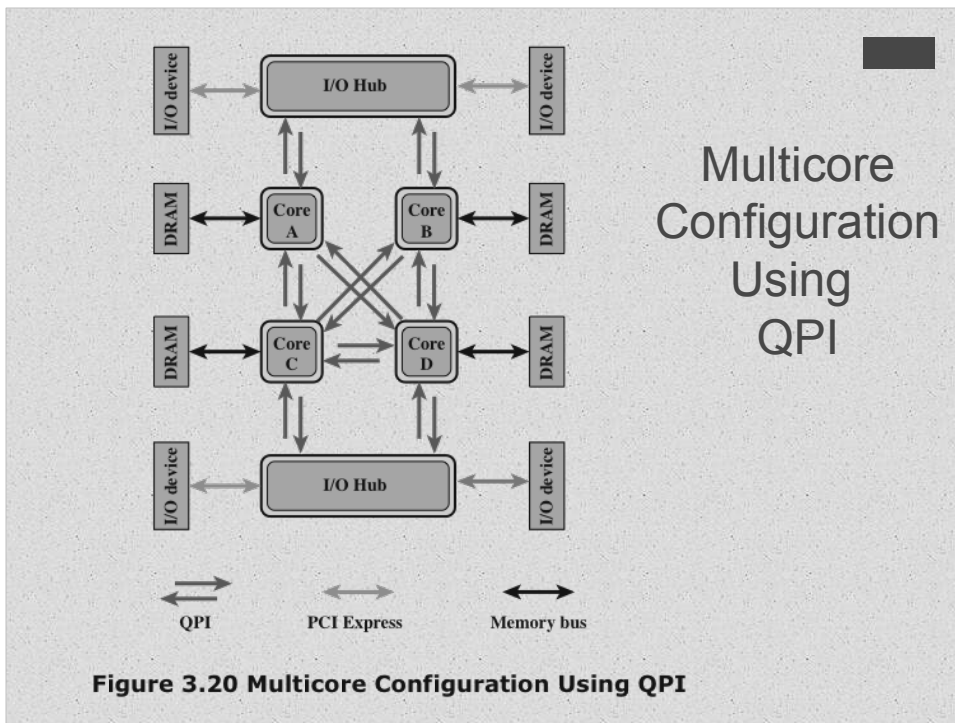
I/O device

I/O Hub

I/O device

DRAM

Core A

Core B

DRAM

DRAM

Core C

Core D

DRAM

I/O device

I/O Hub

I/O device

QPI

PCI Express

Memory bus

Figure 3.20 Multicore Configuration Using QPI

Multicore Configuration Using QPI